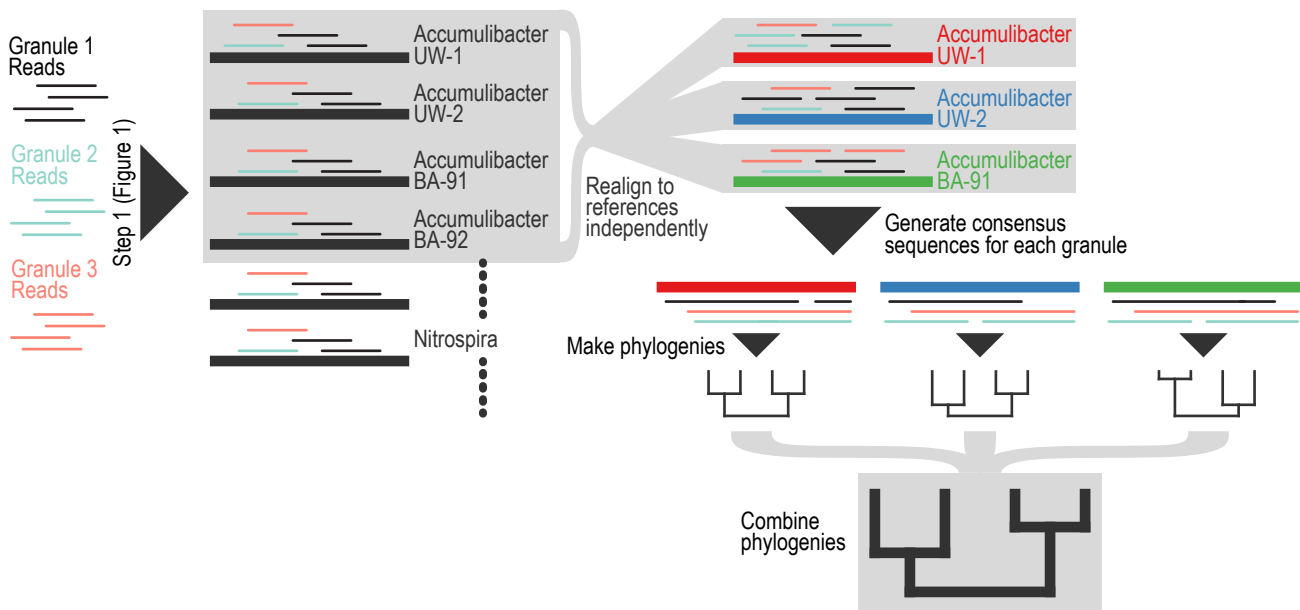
Granule 1
Reads

Granule 2
Reads

Granule 3
Reads

Step 1 (Figure 1)

Accumulibacter
UW-1

Accumulibacter
UW-2

Accumulibacter
BA-91

Accumulibacter
BA-92

Nitrospira

Realign to
references
independently

Accumulibacter
UW-1

Accumulibacter
UW-2

Accumulibacter
BA-91

Generate consensus
sequences for each granule

Make phylogenies

Combine
phylogenies